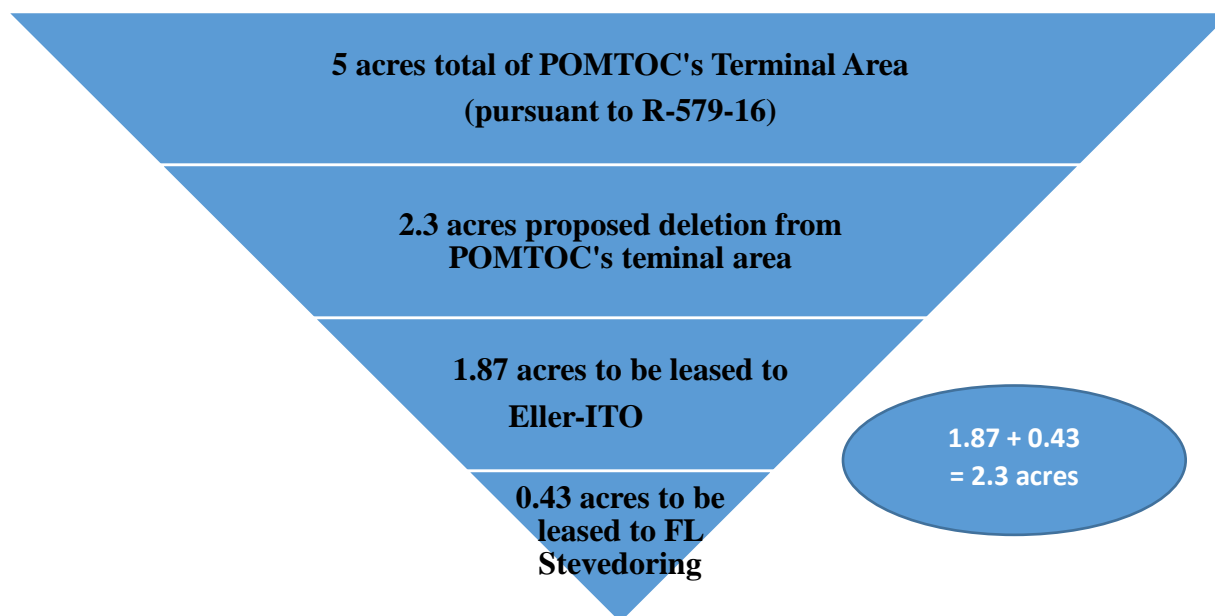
5 acres total of POMTOC's Terminal Area (pursuant to R-579-16)

2.3 acres proposed deletion from POMTOC's teminal area

1.87 acres to be leased to Eller-ITO

0.43 acres to be leased to FL Stevedoring

1.87 + 0.43 = 2.3 acres